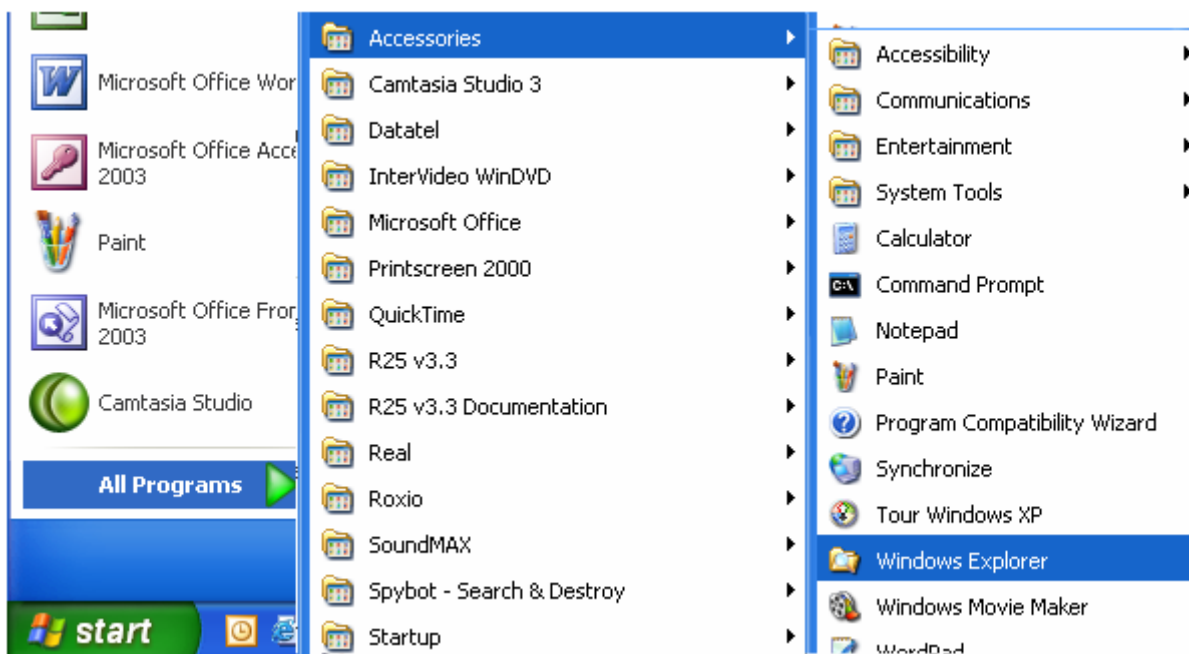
Microsoft Office Wor

Microsoft Office Acce 2003

Paint

Microsoft Office Fror 2003

Camtasia Studio

All Programs

start

Accessories
Camtasia Studio 3
Datatel
InterVideo WinDVD
Microsoft Office
Printscreen 2000
QuickTime
R25 v3.3
R25 v3.3 Documentation
Real
Roxio
SoundMAX
Spybot - Search & Destroy
Startup

Accessibility
Communications
Entertainment
System Tools
Calculator
Command Prompt
Notepad
Paint
Program Compatibility Wizard
Synchronize
Tour Windows XP
Windows Explorer
Windows Movie Maker
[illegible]